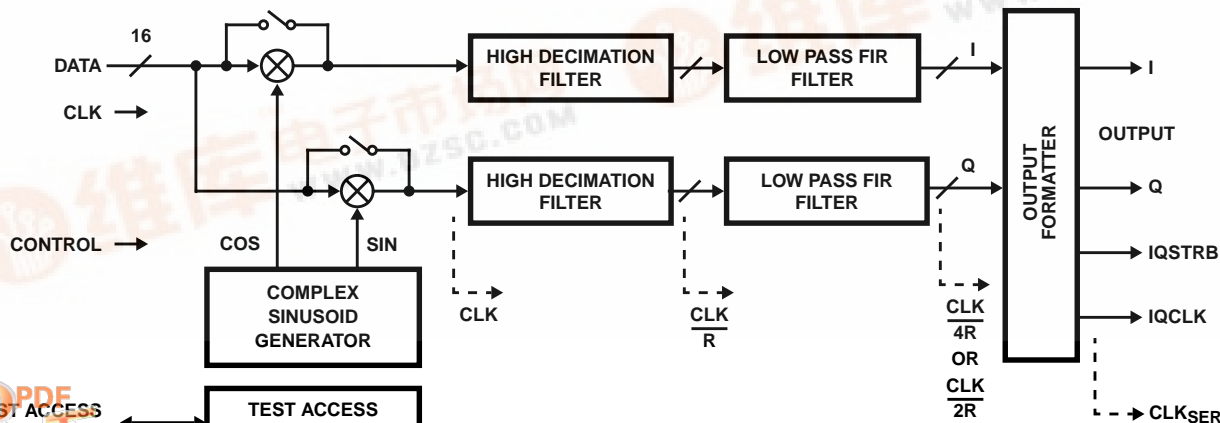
16
DATA
CLK
CONTROL
COS
SIN
COMPLEX SINUSOID GENERATOR
HIGH DECIMATION FILTER
LOW PASS FIR FILTER
I
HIGH DECIMATION FILTER
LOW PASS FIR FILTER
Q
CLK
$\frac{CLK}{R}$
$\frac{CLK}{4R}$
OR
$\frac{CLK}{2R}$
OUTPUT FORMATTER
I
OUTPUT
Q
IQSTRB
IQCLK
$CLK_{SER}$
PDF
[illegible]ST ACCESS
TEST ACCESS
www.dzsc.com